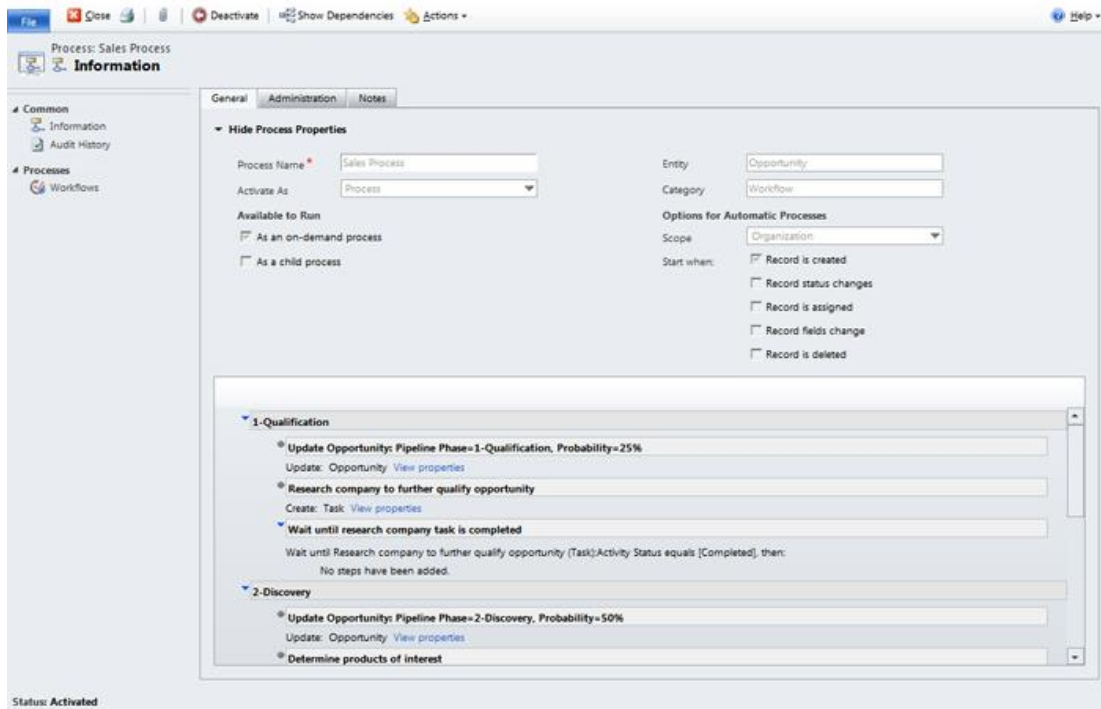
File Close Deactivate Show Dependencies Actions Help

Process: Sales Process
Information

Common
Information
Audit History
Processes
Workflows

General Administration Notes

Hide Process Properties

Process Name* Sales Process
Activate As Process
Available to Run
As an on-demand process
As a child process

Entity Opportunity
Category Workflow
Options for Automatic Processes
Scope Organization
Start when: Record is created
Record status changes
Record is assigned
Record fields change
Record is deleted

1-Qualification
Update Opportunity: Pipeline Phase=1-Qualification, Probability=25%
Update: Opportunity View properties
Research company to further qualify opportunity
Create: Task View properties
Wait until research company task is completed
Wait until Research company to further qualify opportunity (Task):Activity Status equals [Completed], then:
No steps have been added.
2-Discovery
Update Opportunity: Pipeline Phase=2-Discovery, Probability=50%
Update: Opportunity View properties
Determine products of interest

Status: Activated